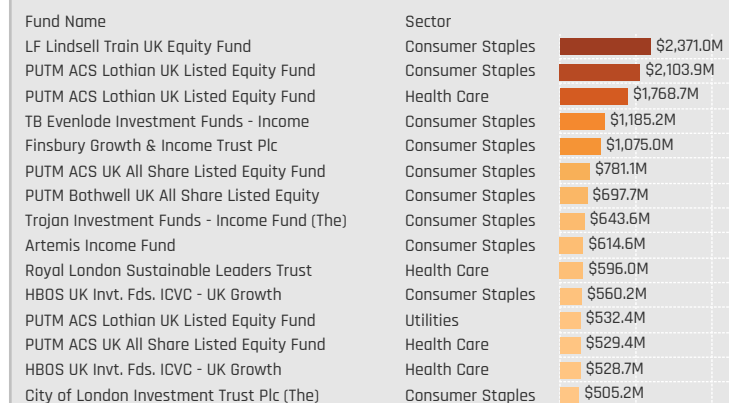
| Fund Name | Sector | |
|---|---|---|
| LF Lindsell Train UK Equity Fund | Consumer Staples | $2,371.0M |
| PUTM ACS Lothian UK Listed Equity Fund | Consumer Staples | $2,103.9M |
| PUTM ACS Lothian UK Listed Equity Fund | Health Care | $1,768.7M |
| TB Evenlode Investment Funds - Income | Consumer Staples | $1,185.2M |
| Finsbury Growth & Income Trust Plc | Consumer Staples | $1,075.0M |
| PUTM ACS UK All Share Listed Equity Fund | Consumer Staples | $781.1M |
| PUTM Bothwell UK All Share Listed Equity | Consumer Staples | $697.7M |
| Trojan Investment Funds - Income Fund (The) | Consumer Staples | $643.6M |
| Artemis Income Fund | Consumer Staples | $614.6M |
| Royal London Sustainable Leaders Trust | Health Care | $596.0M |
| HBOS UK Invt. Fds. ICVC - UK Growth | Consumer Staples | $560.2M |
| PUTM ACS Lothian UK Listed Equity Fund | Utilities | $532.4M |
| PUTM ACS UK All Share Listed Equity Fund | Health Care | $529.4M |
| HBOS UK Invt. Fds. ICVC - UK Growth | Health Care | $528.7M |
| City of London Investment Trust Plc (The) | Consumer Staples | $505.2M |